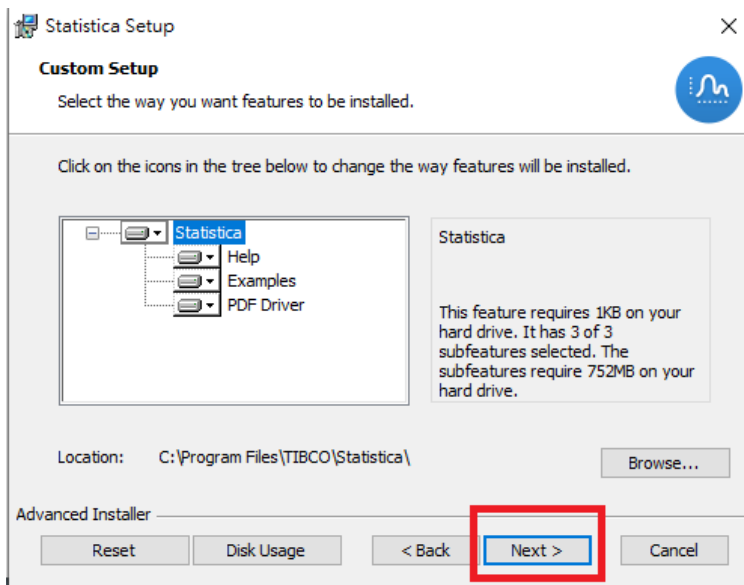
Statistica Setup

Custom Setup

Select the way you want features to be installed.

Click on the icons in the tree below to change the way features will be installed.

Statistica
Help
Examples
PDF Driver

Statistica

This feature requires 1KB on your hard drive. It has 3 of 3 subfeatures selected. The subfeatures require 752MB on your hard drive.

Location: C:\Program Files\TIBCO\Statistica\

Browse...

Advanced Installer

Reset | Disk Usage | < Back | Next > | Cancel